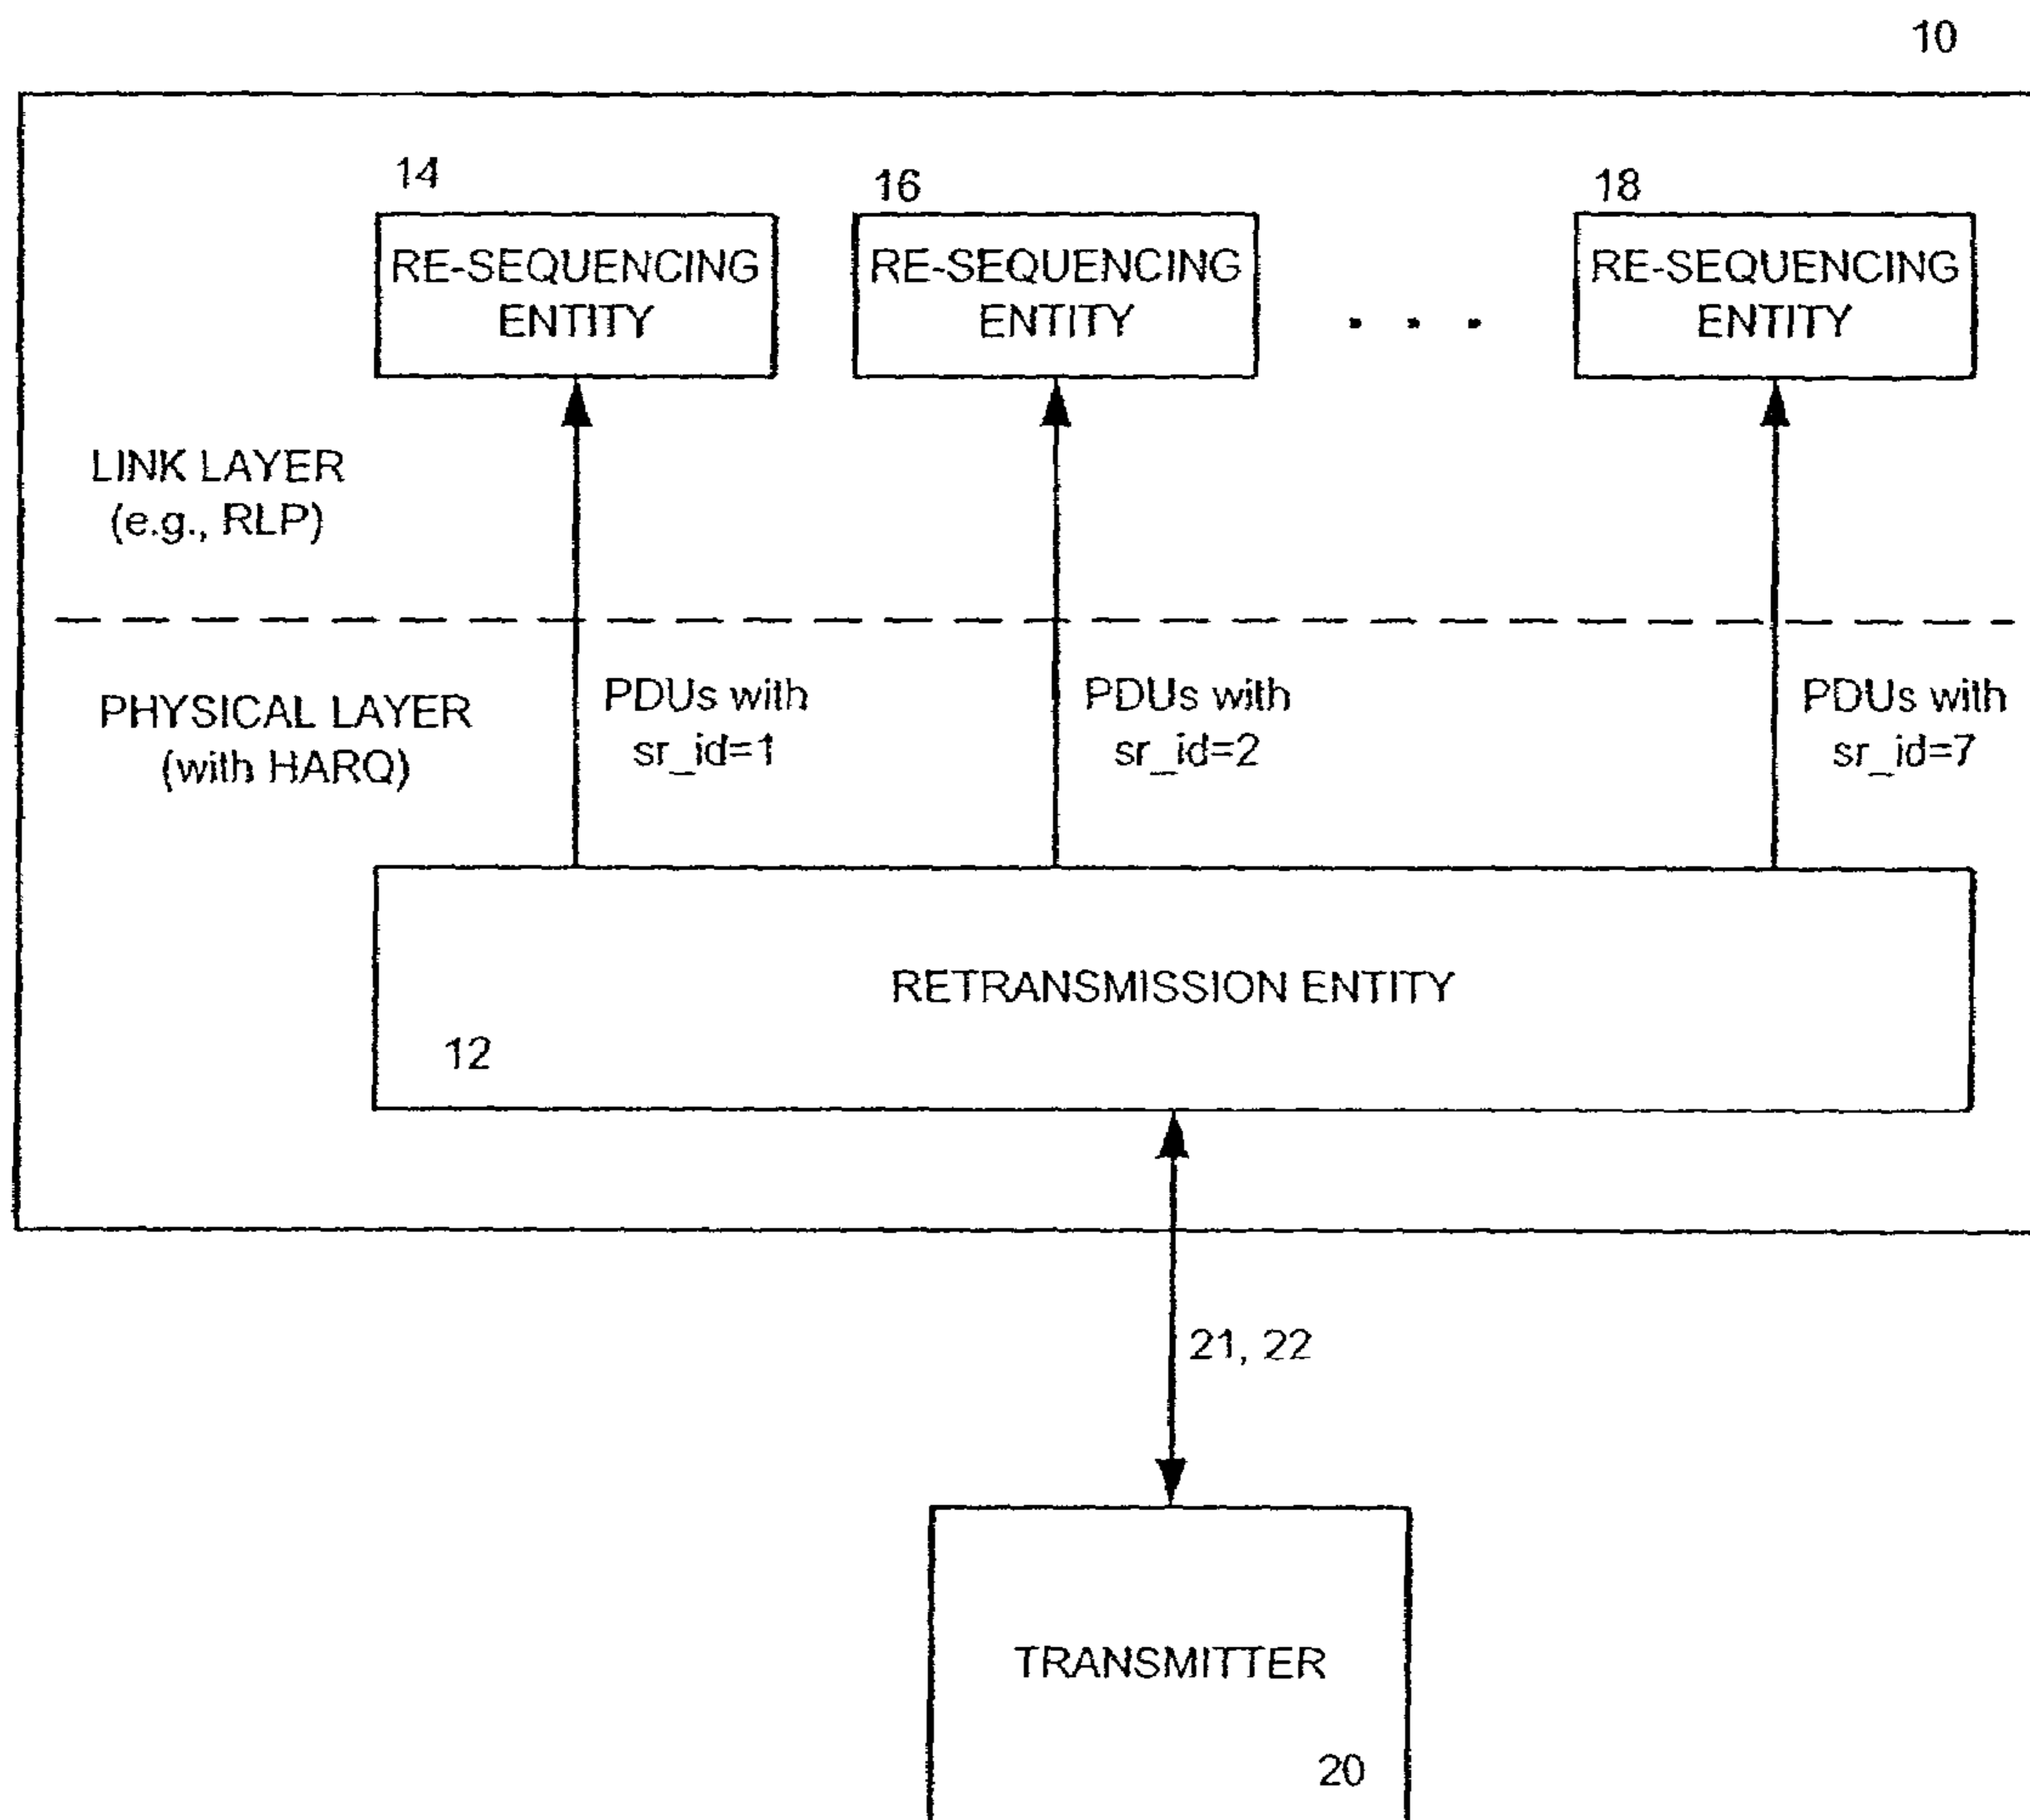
10

14
RE-SEQUENCING ENTITY

16
RE-SEQUENCING ENTITY

. . .

18
RE-SEQUENCING ENTITY

LINK LAYER
(e.g., RLP)

PHYSICAL LAYER
(with HARQ)

PDUs with
sr_id=1

PDUs with
sr_id=2

PDUs with
sr_id=7

RETRANSMISSION ENTITY

12

21, 22

TRANSMITTER

20